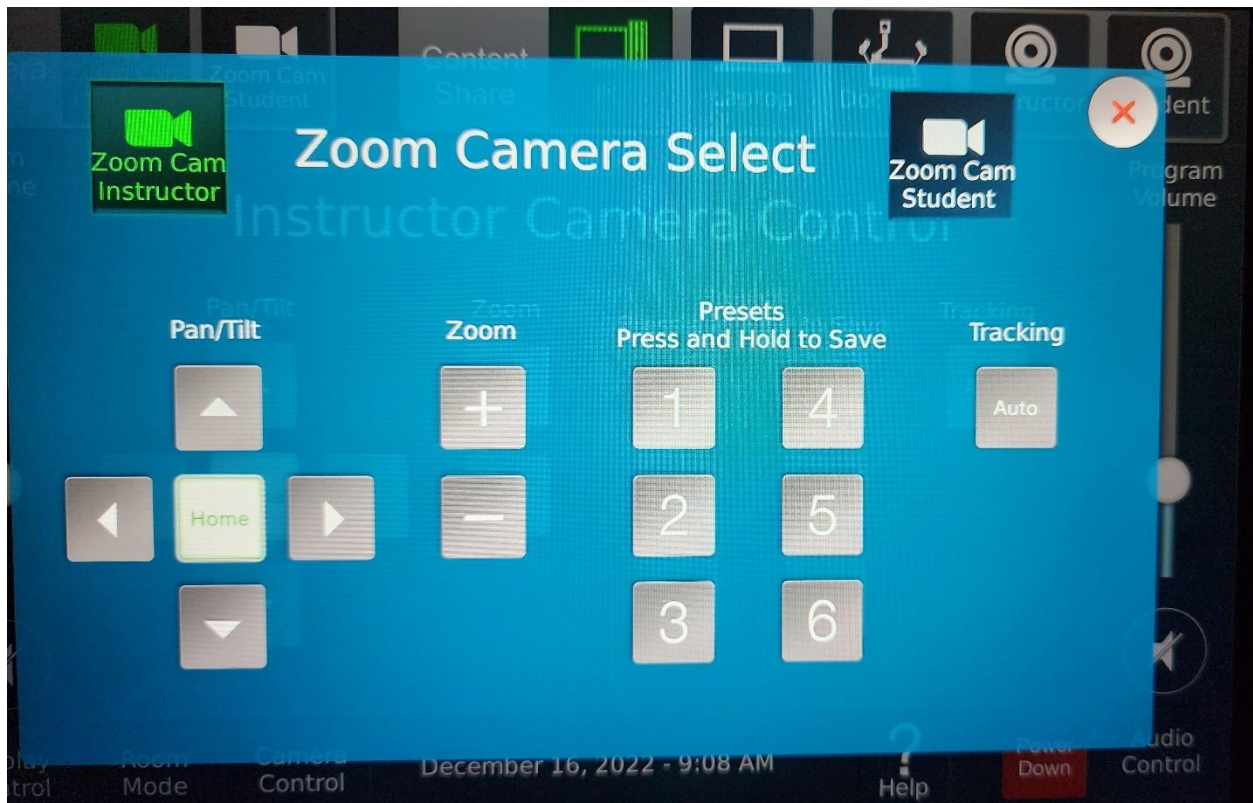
Zoom Cam Instructor

Zoom Camera Select

Zoom Cam Student

Instructor Camera Control

Pan/Tilt

Zoom

Presets
Press and Hold to Save

Tracking

+

Home

−

1

4

2

5

3

6

Auto

Content Share

Zoom Cam Student

Program Volume

Room Mode

Camera Control

December 16, 2022 - 9:08 AM

Help

Power Down

Audio Control